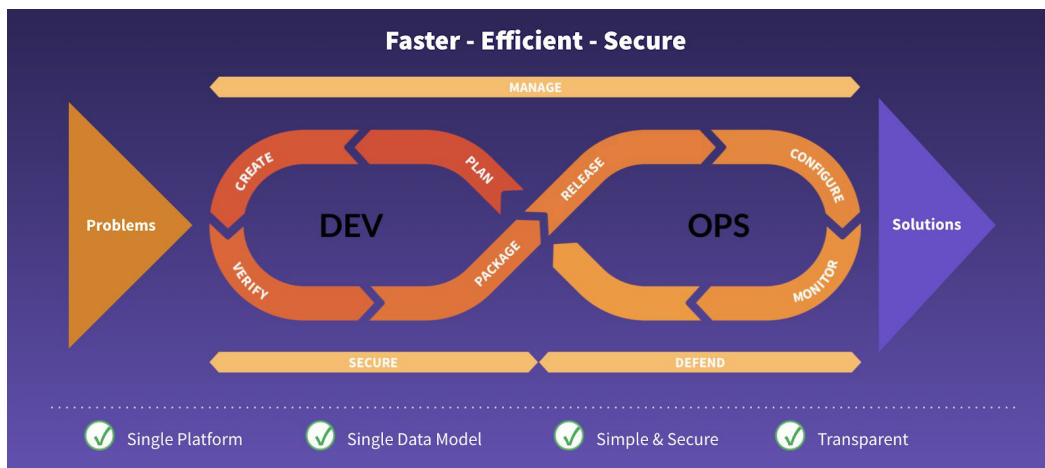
Faster - Efficient - Secure

MANAGE

Problems

CREATE

PLAN

DEV

VERIFY

PACKAGE

RELEASE

CONFIGURE

OPS

MONITOR

Solutions

SECURE

DEFEND

Single Platform

Single Data Model

Simple & Secure

Transparent